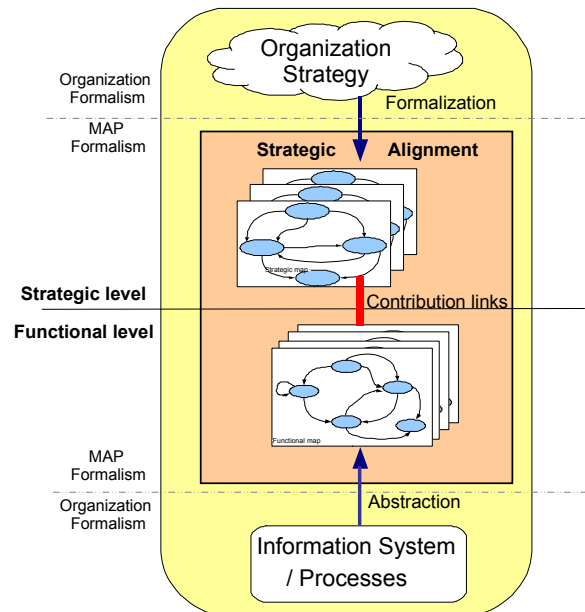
Organization Strategy

Organization Formalism

Formalization

MAP Formalism

Strategic Alignment

Strategic map

Strategic level

Contribution links

Functional level

Functional map

MAP Formalism

Organization Formalism

Abstraction

Information System / Processes